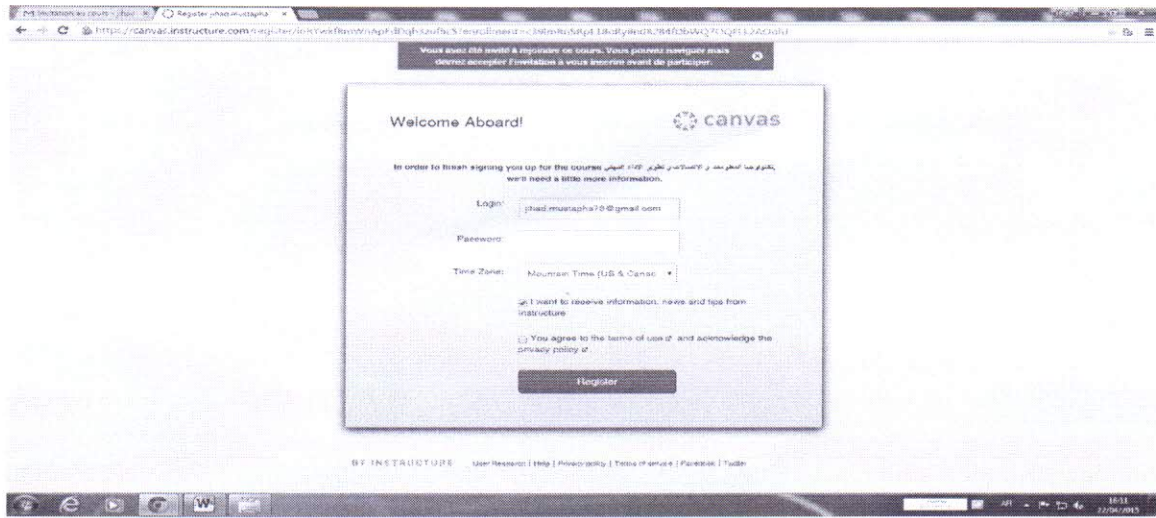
M Invitation au cours - jihad ✕ | Register jihad mustapha ✕

https://canvas.instructure.com/register/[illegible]

Vous avez été invité à rejoindre ce cours. Vous pouvez naviguer mais devrez accepter l'invitation à vous inscrire avant de participer.

Welcome Aboard!

canvas

In order to finish signing you up for the course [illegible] we'll need a little more information.

Login: jihad.mustapha10@gmail.com

Password:

Time Zone: Mountain Time (US & Canac

I want to receive information, news and tips from Instructure

You agree to the terms of use and acknowledge the privacy policy

Register

BY INSTRUCTURE User Research | Help | Privacy policy | Terms of service | Facebook | Twitter

FR

16:11
22/04/2015